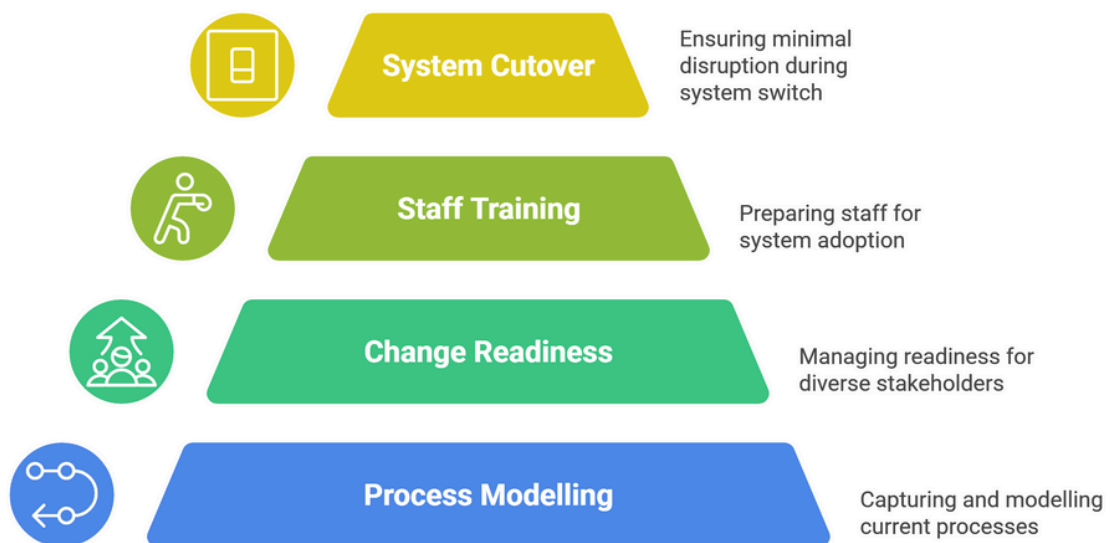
System Cutover

Ensuring minimal disruption during system switch

Staff Training

Preparing staff for system adoption

Change Readiness

Managing readiness for diverse stakeholders

Process Modelling

Capturing and modelling current processes